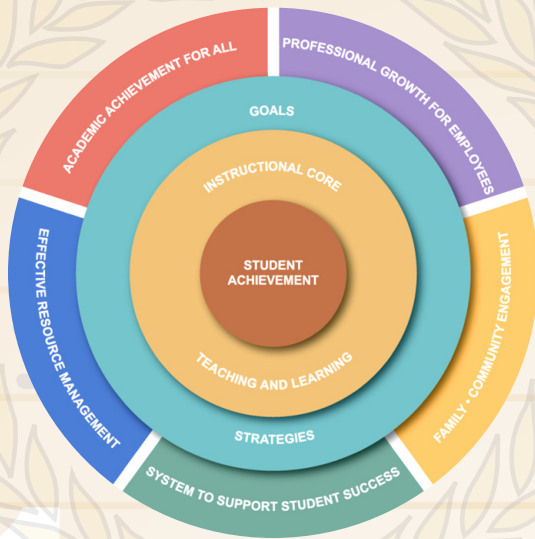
ACADEMIC ACHIEVEMENT FOR ALL

PROFESSIONAL GROWTH FOR EMPLOYEES

GOALS

INSTRUCTIONAL CORE

STUDENT ACHIEVEMENT

TEACHING AND LEARNING

STRATEGIES

EFFECTIVE RESOURCE MANAGEMENT

FAMILY · COMMUNITY ENGAGEMENT

SYSTEM TO SUPPORT STUDENT SUCCESS